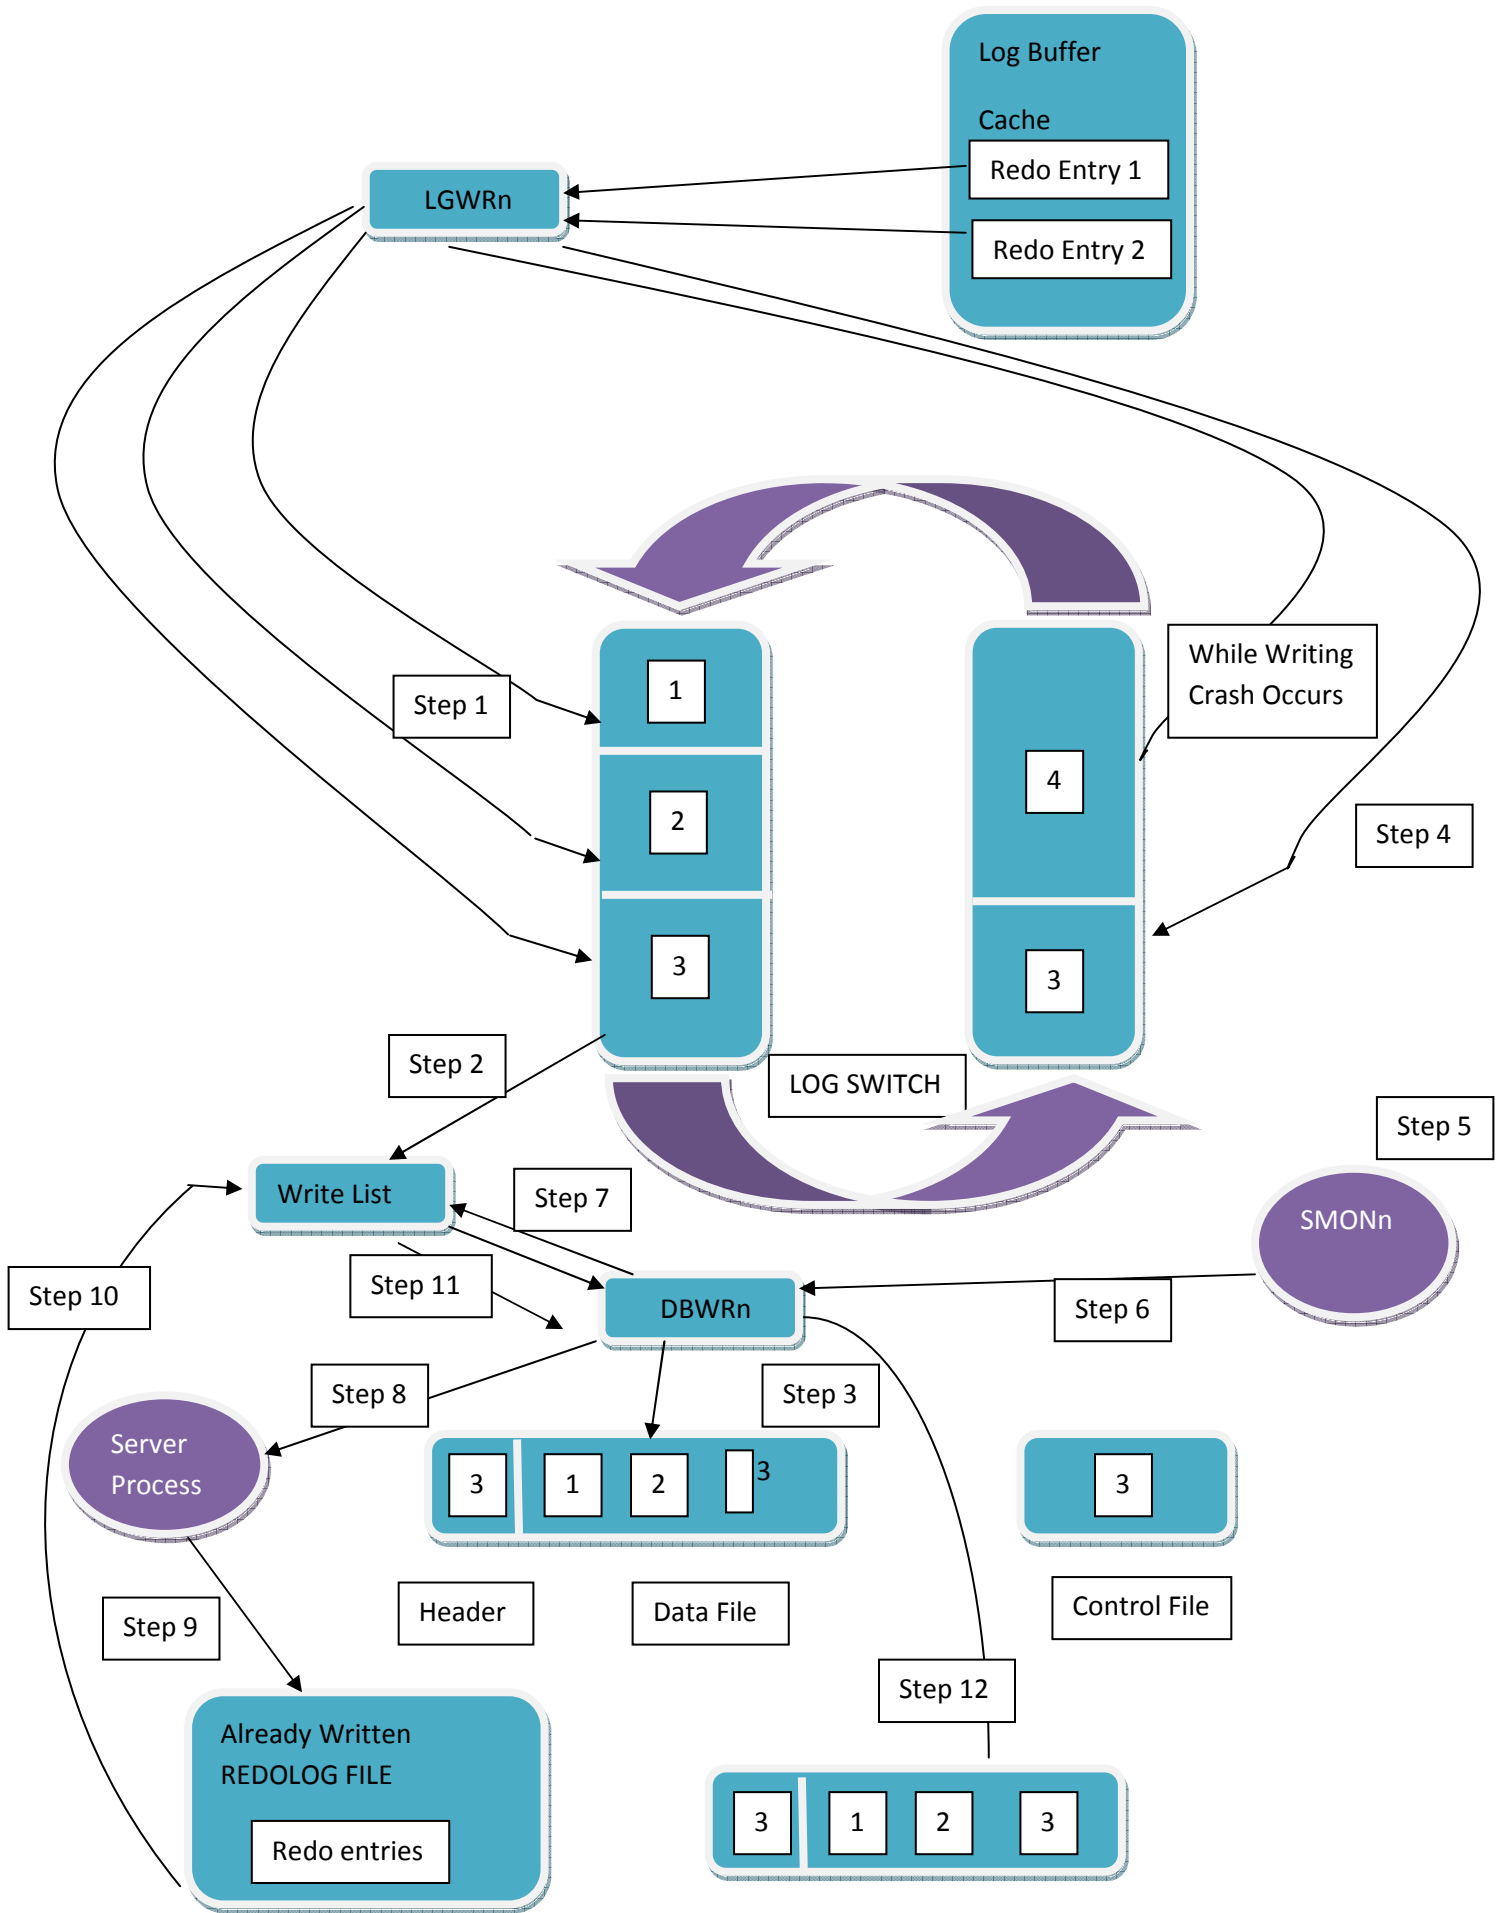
Log Buffer

Cache

Redo Entry 1

Redo Entry 2

LGWRn

1

2

3

4

3

Step 1

While Writing Crash Occurs

Step 4

Step 2

LOG SWITCH

Step 5

Write List

Step 7

SMONn

Step 10

Step 11

DBWRn

Step 6

Step 8

Step 3

Server Process

3

1

2

3

3

Step 9

Header

Data File

Control File

Step 12

Already Written REDOLOG FILE

Redo entries

3

1

2

3